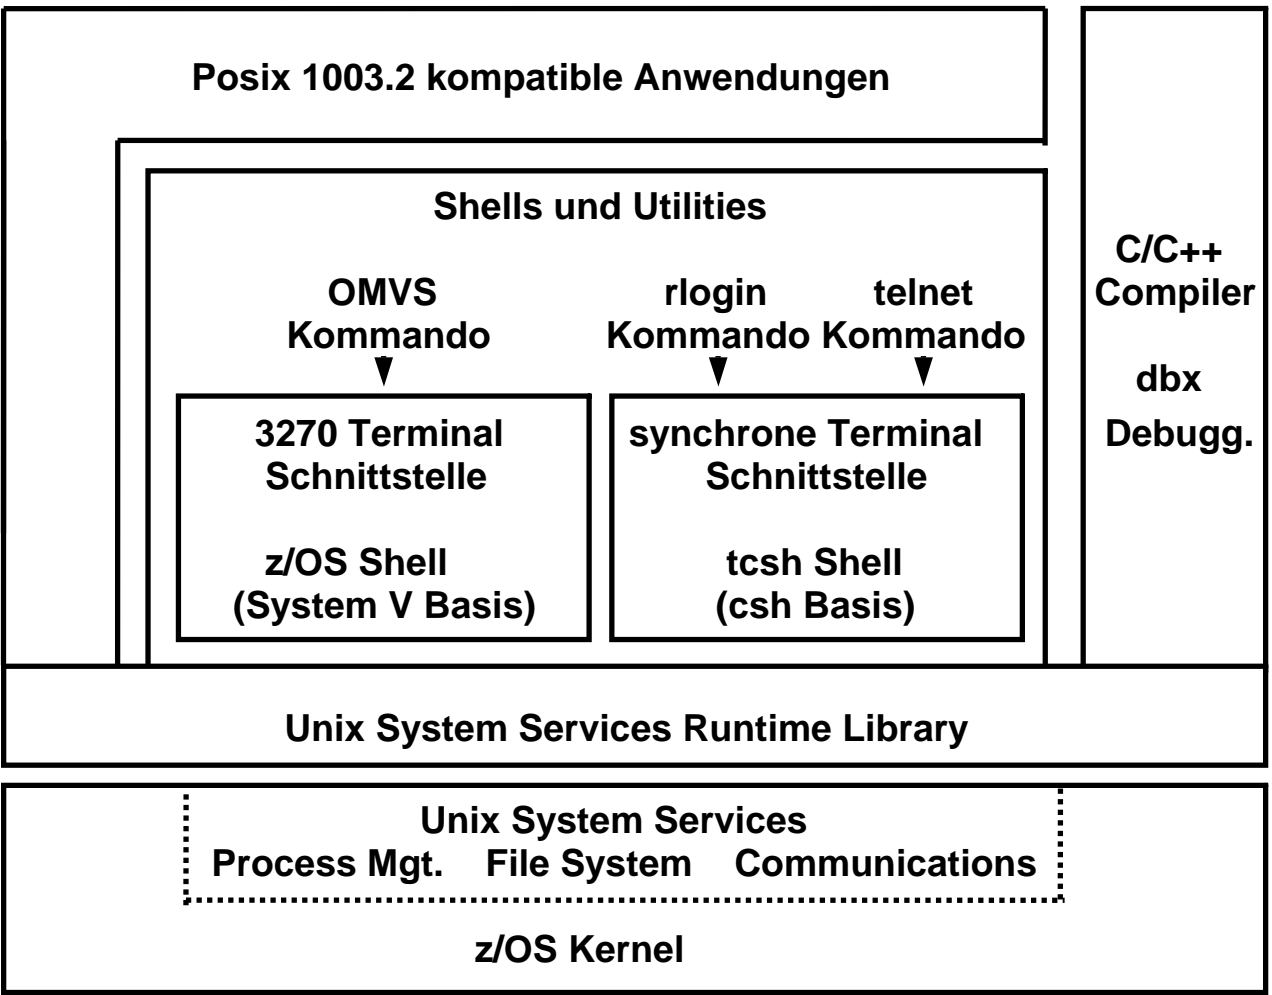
Posix 1003.2 kompatible Anwendungen

Shells und Utilities

OMVS Kommando

rlogin Kommando

telnet Kommando

3270 Terminal Schnittstelle

z/OS Shell (System V Basis)

synchrone Terminal Schnittstelle

tcsh Shell (csh Basis)

C/C++ Compiler

dbx Debugg.

Unix System Services Runtime Library

Unix System Services
Process Mgt. File System Communications

z/OS Kernel